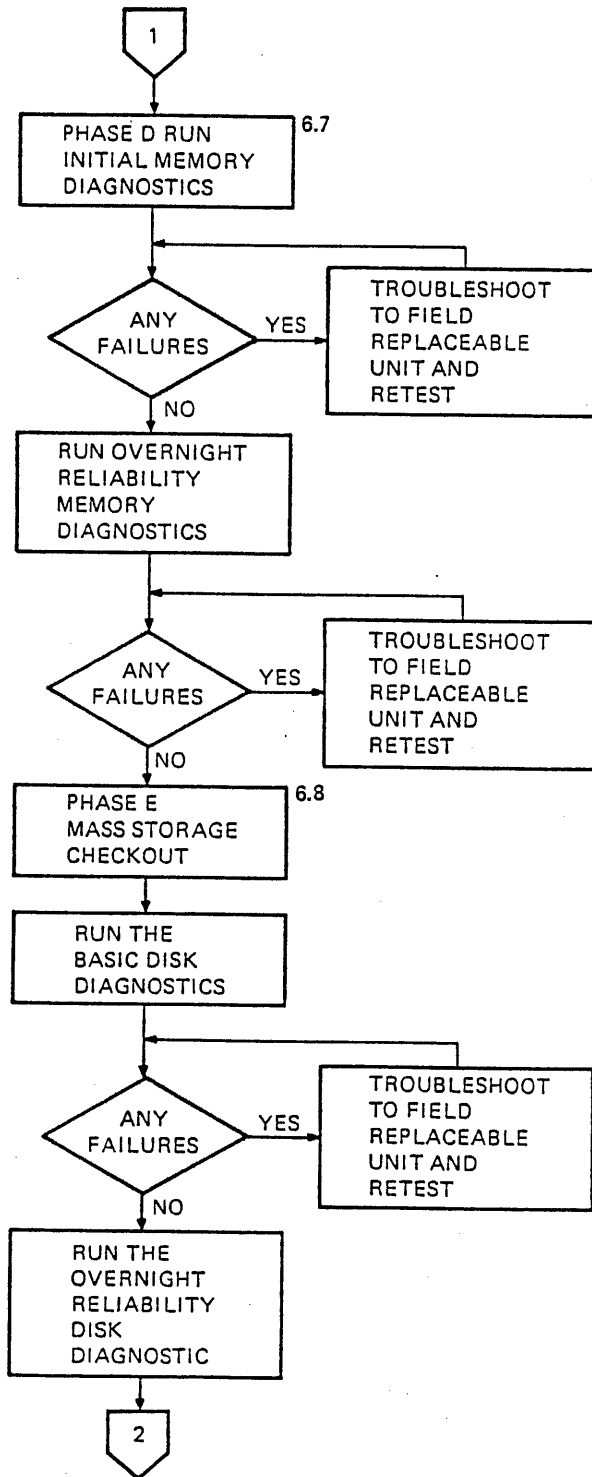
1

PHASE D RUN INITIAL MEMORY DIAGNOSTICS

6.7

ANY FAILURES

YES

TROUBLESHOOT TO FIELD REPLACEABLE UNIT AND RETEST

NO

RUN OVERNIGHT RELIABILITY MEMORY DIAGNOSTICS

ANY FAILURES

YES

TROUBLESHOOT TO FIELD REPLACEABLE UNIT AND RETEST

NO

PHASE E MASS STORAGE CHECKOUT

6.8

RUN THE BASIC DISK DIAGNOSTICS

ANY FAILURES

YES

TROUBLESHOOT TO FIELD REPLACEABLE UNIT AND RETEST

NO

RUN THE OVERNIGHT RELIABILITY DISK DIAGNOSTIC

2